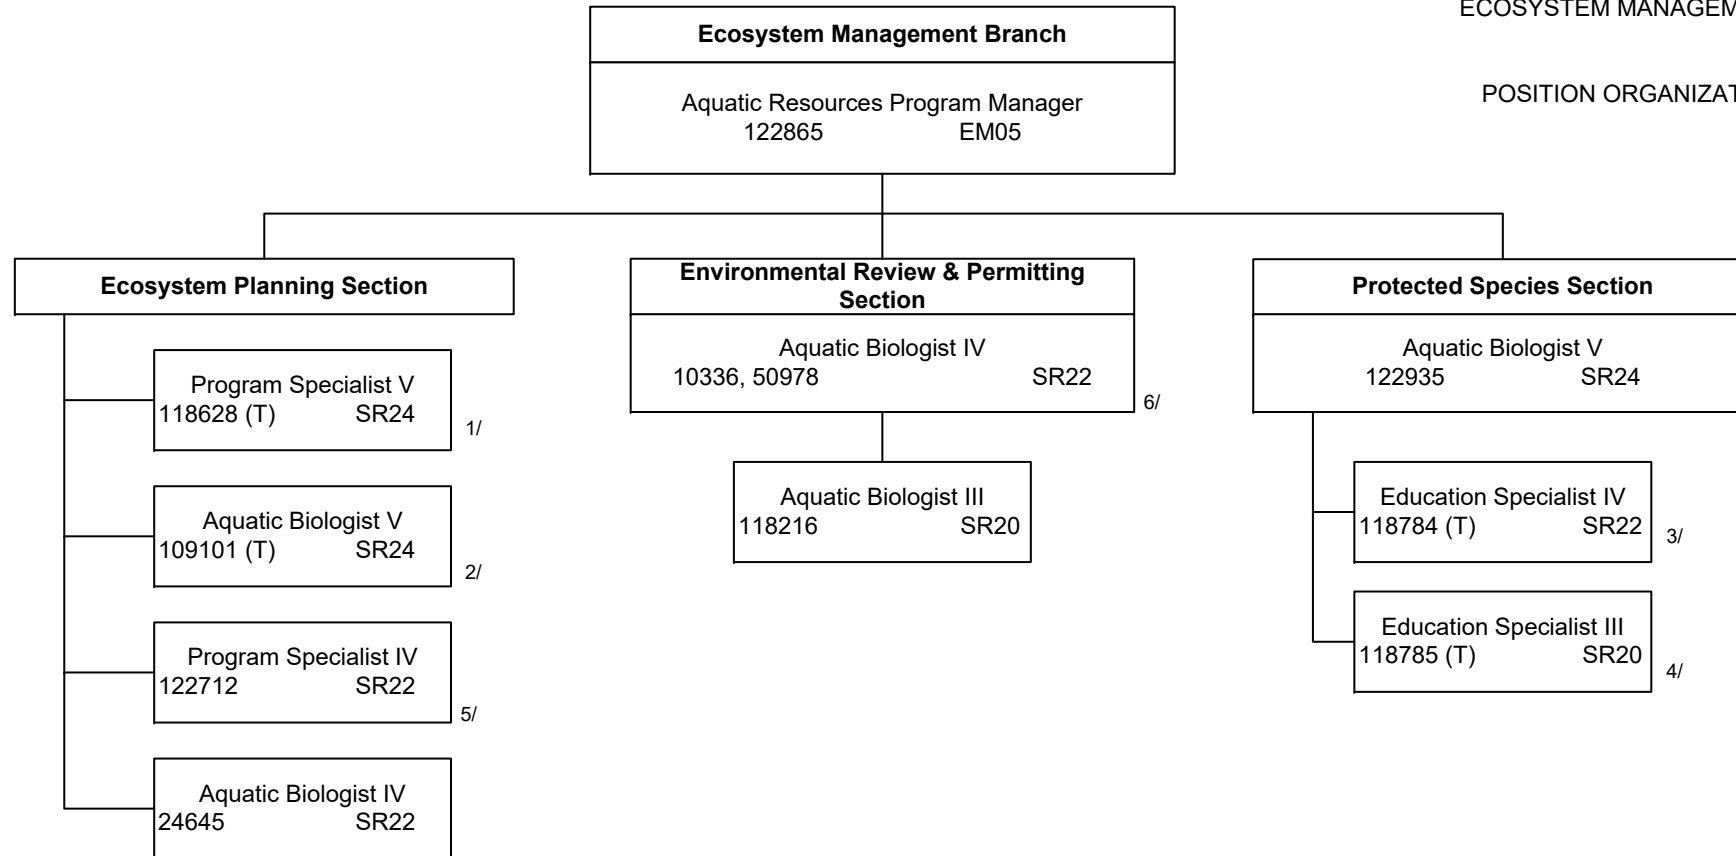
ECOSYSTEM MANAGEM

POSITION ORGANIZAT

Ecosystem Management Branch

Aquatic Resources Program Manager
122865 EM05

Ecosystem Planning Section

Program Specialist V
118628 (T) SR24
1/

Aquatic Biologist V
109101 (T) SR24
2/

Program Specialist IV
122712 SR22
5/

Aquatic Biologist IV
24645 SR22

Environmental Review & Permitting Section

Aquatic Biologist IV
10336, 50978 SR22
6/

Aquatic Biologist III
118216 SR20

Protected Species Section

Aquatic Biologist V
122935 SR24

Education Specialist IV
118784 (T) SR22
3/

Education Specialist III
118785 (T) SR20
4/